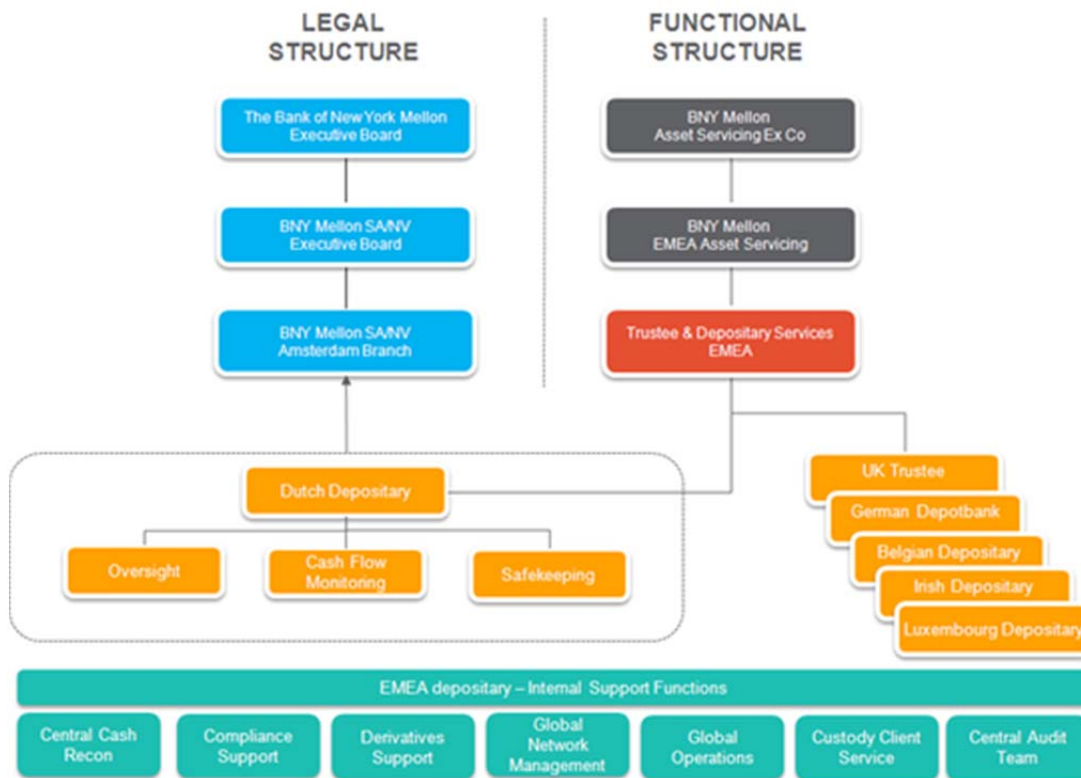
LEGAL STRUCTURE

FUNCTIONAL STRUCTURE

The Bank of New York Mellon Executive Board

BNY Mellon SA/NV Executive Board

BNY Mellon SA/NV Amsterdam Branch

BNY Mellon Asset Servicing Ex Co

BNY Mellon EMEA Asset Servicing

Trustee & Depositary Services EMEA

Dutch Depositary

Oversight

Cash Flow Monitoring

Safekeeping

UK Trustee

German Depotbank

Belgian Depositary

Irish Depositary

Luxembourg Depositary

EMEA depositary – Internal Support Functions

Central Cash Recon

Compliance Support

Derivatives Support

Global Network Management

Global Operations

Custody Client Service

Central Audit Team